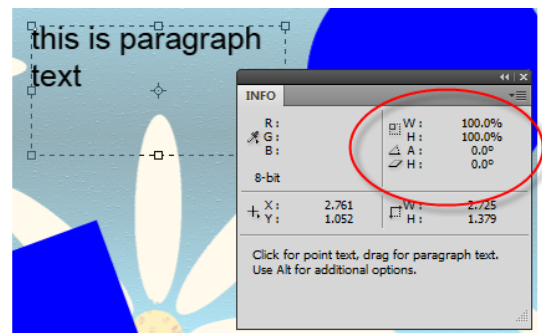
this is paragraph text

INFO

R :
G :
B :

8-bit

W : 100.0%
H : 100.0%
A : 0.0°
H : 0.0°

X : 2.761
Y : 1.052

W : 2.725
H : 1.379

Click for point text, drag for paragraph text.
Use Alt for additional options.